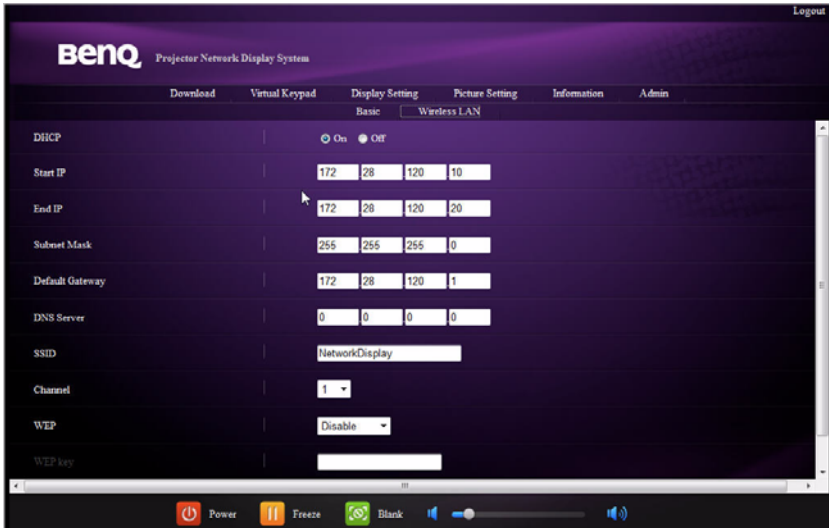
Logout

BenQ Projector Network Display System

Download Virtual Keypad Display Setting Picture Setting Information Admin

Basic Wireless LAN

| | |
|---|---|
| DHCP | On Off |
| Start IP | 172 . 28 . 120 . 10 |
| End IP | 172 . 28 . 120 . 20 |
| Subnet Mask | 255 . 255 . 255 . 0 |
| Default Gateway | 172 . 28 . 120 . 1 |
| DNS Server | 0 . 0 . 0 . 0 |
| SSID | NetworkDisplay |
| Channel | 1 |
| WEP | Disable |
| WEP key | |

Power Freeze Blank